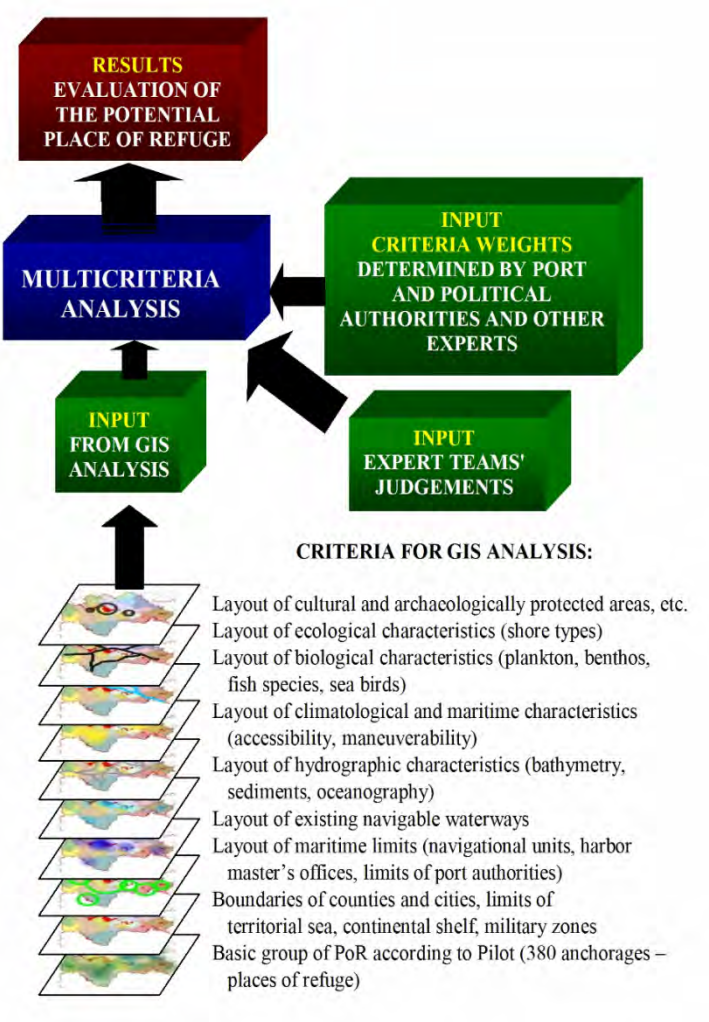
RESULTS
EVALUATION OF THE POTENTIAL PLACE OF REFUGE

MULTICRITERIA ANALYSIS

INPUT
CRITERIA WEIGHTS
DETERMINED BY PORT AND POLITICAL AUTHORITIES AND OTHER EXPERTS

INPUT
FROM GIS ANALYSIS

INPUT
EXPERT TEAMS' JUDGEMENTS

CRITERIA FOR GIS ANALYSIS:

Layout of cultural and archaeologically protected areas, etc.
Layout of ecological characteristics (shore types)
Layout of biological characteristics (plankton, benthos, fish species, sea birds)
Layout of climatological and maritime characteristics (accessibility, maneuverability)
Layout of hydrographic characteristics (bathymetry, sediments, oceanography)
Layout of existing navigable waterways
Layout of maritime limits (navigational units, harbor master's offices, limits of port authorities)
Boundaries of counties and cities, limits of territorial sea, continental shelf, military zones
Basic group of PoR according to Pilot (380 anchorages – places of refuge)